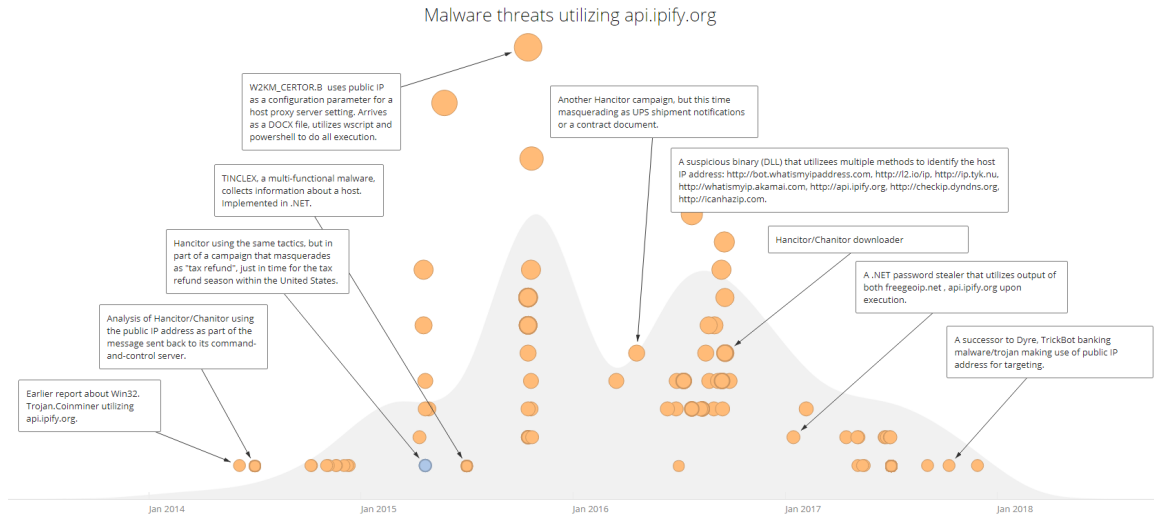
Malware threats utilizing api.ipify.org

W2KM_CERTOR.B uses public IP as a configuration parameter for a host proxy server setting. Arrives as a DOCX file, utilizes wscript and powershell to do all execution.

TINCLEX, a multi-functional malware, collects information about a host. Implemented in .NET.

Hancitor using the same tactics, but in part of a campaign that masquerades as "tax refund", just in time for the tax refund season within the United States.

Analysis of Hancitor/Chanitor using the public IP address as part of the message sent back to its command-and-control server.

Earlier report about Win32. Trojan.Coinminer utilizing api.ipify.org.

Another Hancitor campaign, but this time masquerading as UPS shipment notifications or a contract document.

A suspicious binary (DLL) that utilizees multiple methods to identify the host IP address: http://bot.whatismyipaddress.com, http://l2.io/ip, http://ip.tyk.nu, http://whatismyip.akamai.com, http://api.ipify.org, http://checkip.dyndns.org, http://icanhazip.com.

Hancitor/Chanitor downloader

A .NET password stealer that utilizes output of both freegeoip.net , api.ipify.org upon execution.

A successor to Dyre, TrickBot banking malware/trojan making use of public IP address for targeting.

Jan 2014
Jan 2015
Jan 2016
Jan 2017
Jan 2018